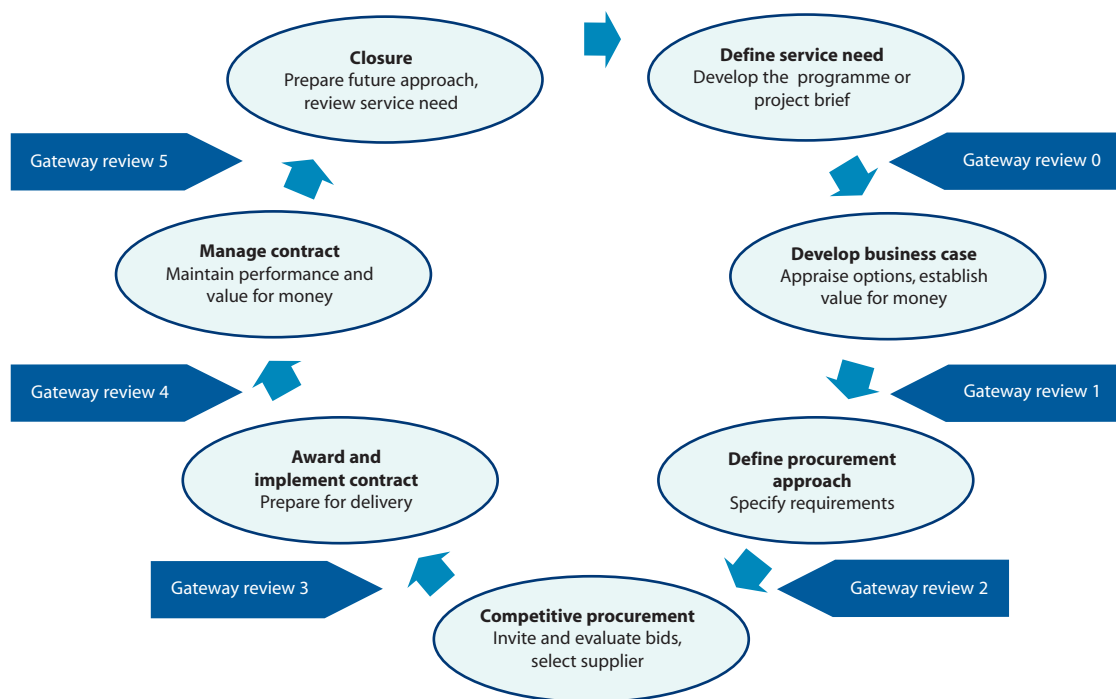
**Closure**
Prepare future approach, review service need

**Define service need**
Develop the programme or project brief

Gateway review 5

Gateway review 0

**Manage contract**
Maintain performance and value for money

**Develop business case**
Appraise options, establish value for money

Gateway review 4

Gateway review 1

**Award and implement contract**
Prepare for delivery

**Define procurement approach**
Specify requirements

Gateway review 3

Gateway review 2

**Competitive procurement**
Invite and evaluate bids, select supplier